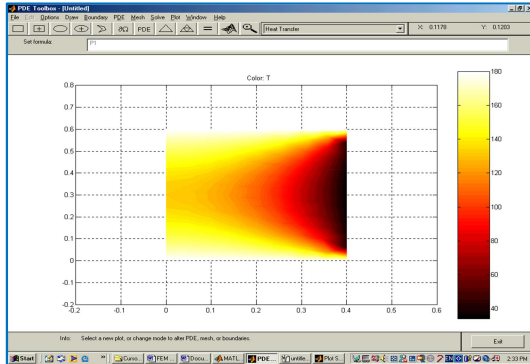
PDE Toolbox - [Untitled]

File Edit Options Draw Boundary PDE Mesh Solve Plot Window Help

PDE

Heat Transfer

X: 0.1179 Y: 0.1203

Set formula: P1

Color: T

0.8
0.7
0.6
0.5
0.4
0.3
0.2
0.1
0
-0.1
-0.2

-0.2 -0.1 0 0.1 0.2 0.3 0.4 0.5 0.6

180
160
140
120
100
80
60
40

Info: Select a new plot, or change mode to alter PDE, mesh, or boundaries.

Exit

Start Curso... FEM... Docu... MATL... PDE... untitle... Plot S... 2:33 PM